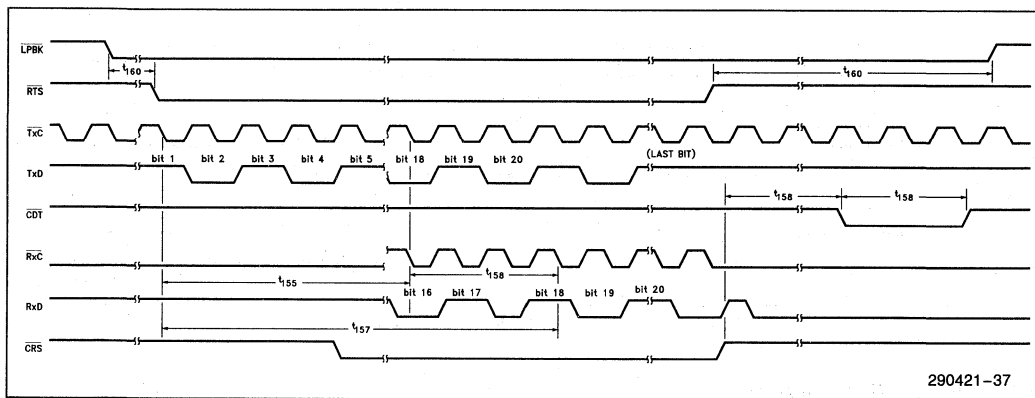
$\overline{LPBK}$
$t_{160}$
$t_{160}$
$\overline{RTS}$
$\overline{TxC}$
bit 1 bit 2 bit 3 bit 4 bit 5 bit 18 bit 19 bit 20 (LAST BIT)
TxD
$t_{158}$
$t_{158}$
$\overline{CDT}$
$\overline{RxC}$
$t_{158}$
$t_{155}$
bit 16 bit 17 bit 18 bit 19 bit 20
RxD
$t_{157}$
$\overline{CRS}$
290421–37